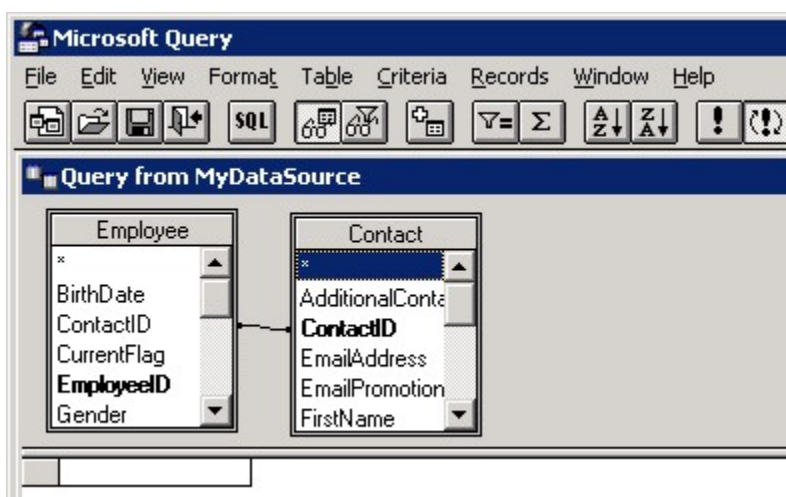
Microsoft Query

File Edit View Format Table Criteria Records Window Help

SQL

Query from MyDataSource

Employee
*
BirthDate
ContactID
CurrentFlag
EmployeeID
Gender

Contact
*
AdditionalConta
ContactID
EmailAddress
EmailPromotion
FirstName